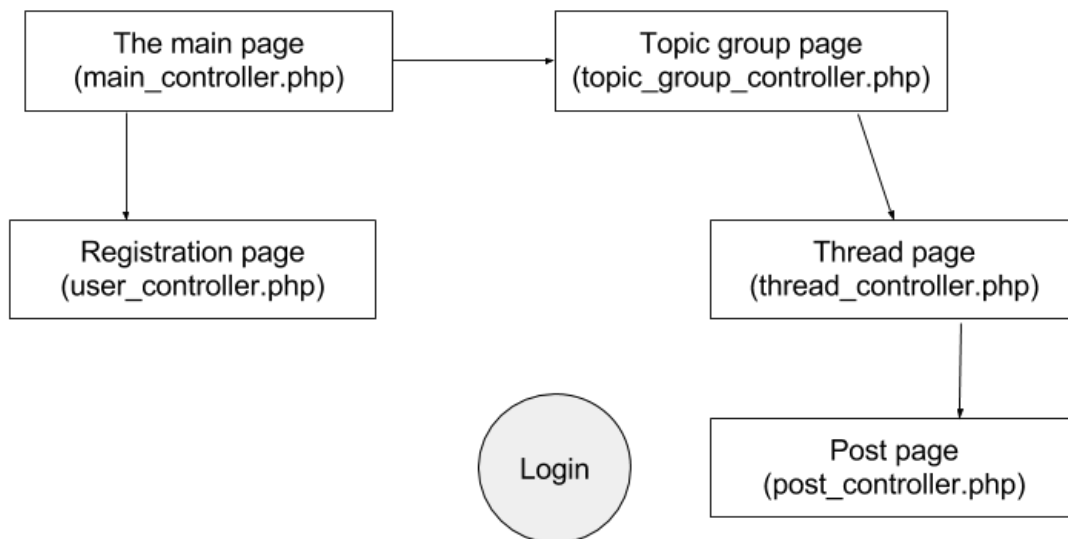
The main page
(main_controller.php)

Topic group page
(topic_group_controller.php)

Registration page
(user_controller.php)

Thread page
(thread_controller.php)

Login

Post page
(post_controller.php)